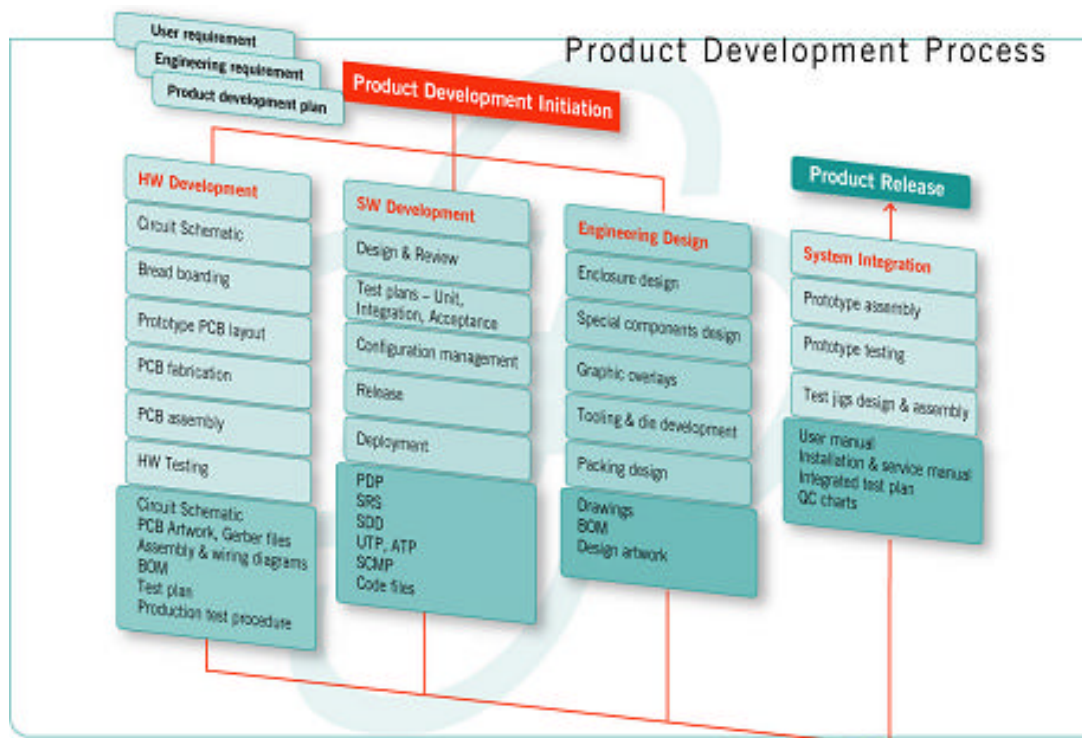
User requirement
Engineering requirement
Product development plan

Product Development Process

Product Development Initiation

HW Development
Circuit Schematic
Bread boarding
Prototype PCB layout
PCB fabrication
PCB assembly
HW Testing
Circuit Schematic
PCB Artwork, Gerber files
Assembly & wiring diagrams
BOM
Test plan
Production test procedure

SW Development
Design & Review
Test plans – Unit, Integration, Acceptance
Configuration management
Release
Deployment
PDP
SRS
SDD
UTP, ATP
SCMP
Code files

Engineering Design
Enclosure design
Special components design
Graphic overlays
Tooling & die development
Packing design
Drawings
BOM
Design artwork

Product Release

System Integration
Prototype assembly
Prototype testing
Test jigs design & assembly
User manual
Installation & service manual
Integrated test plan
QC charts